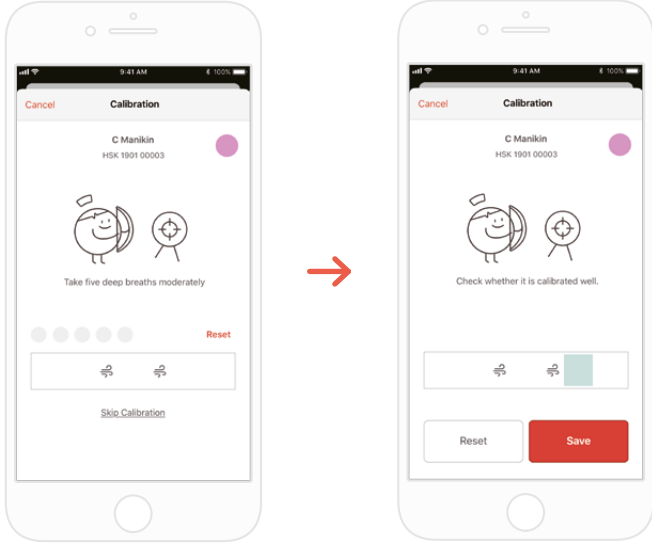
9:41 AM 100%

Cancel Calibration

C Manikin
HSK 1901 00003

Take five deep breaths moderately

Reset

Skip Calibration

9:41 AM 100%

Cancel Calibration

C Manikin
HSK 1901 00003

Check whether it is calibrated well.

Reset Save